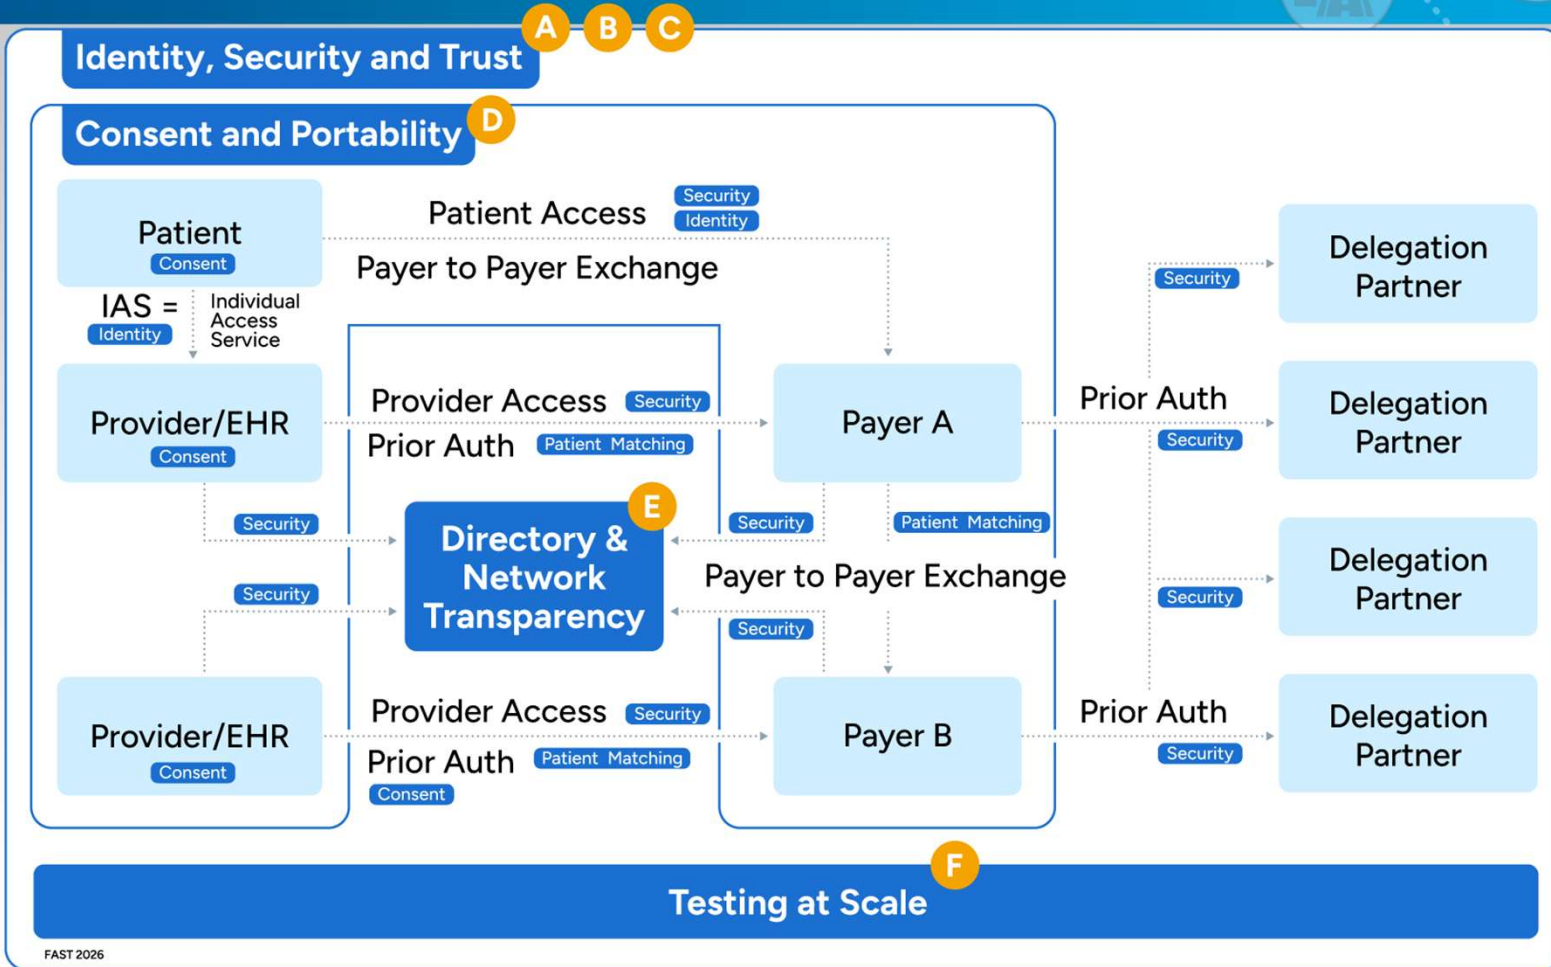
Identity, Security and Trust A B C

Consent and Portability D

Patient
Consent

Patient Access Security Identity

Payer to Payer Exchange

IAS = Identity
Individual Access Service

Delegation Partner

Security

Provider/EHR
Consent

Provider Access Security
Prior Auth Patient Matching

Payer A

Prior Auth
Security

Delegation Partner

Security

Directory & Network Transparency E

Security

Patient Matching

Payer to Payer Exchange

Delegation Partner

Security

Security

Security

Provider/EHR
Consent

Provider Access Security
Prior Auth Patient Matching
Consent

Payer B

Prior Auth
Security

Delegation Partner

Testing at Scale F

FAST 2026